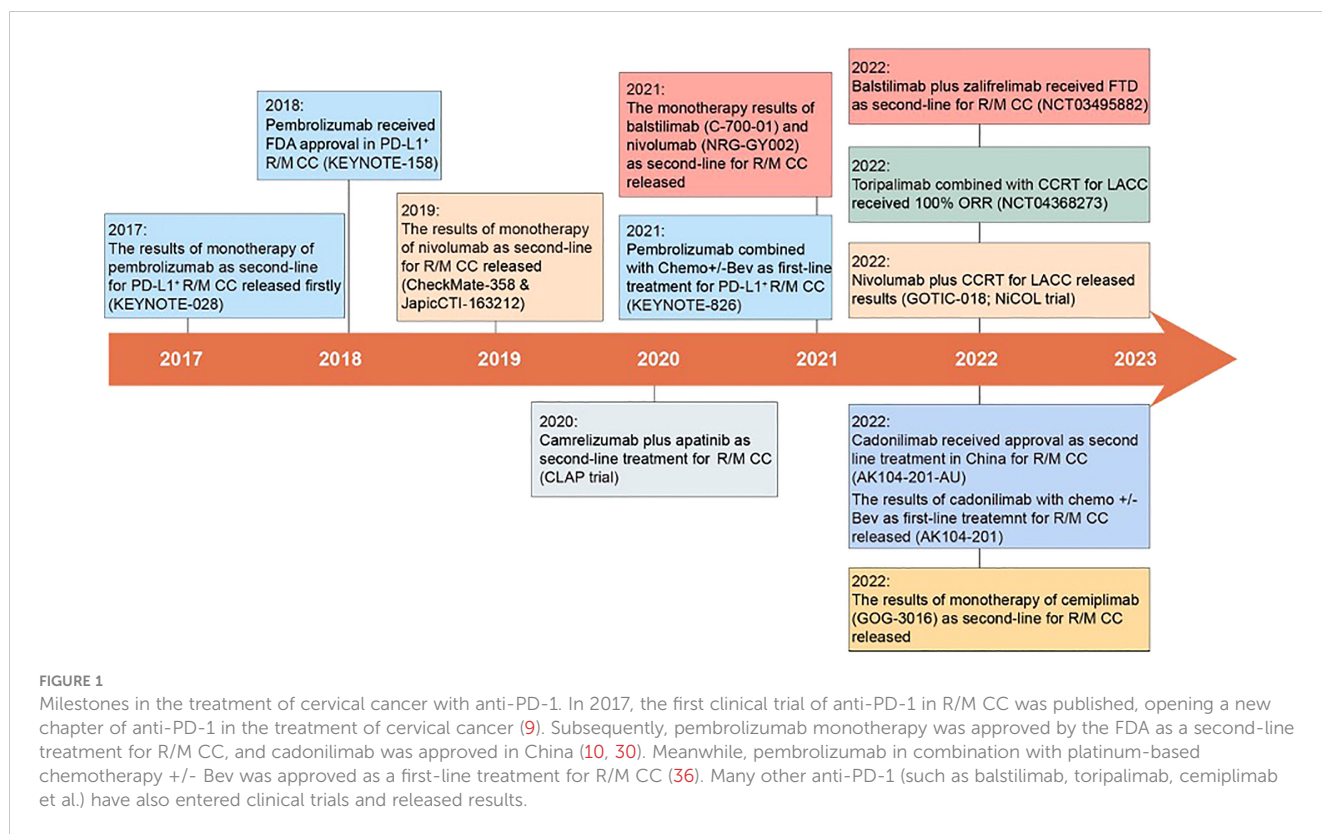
2018:
Pembrolizumab received FDA approval in PD-L1⁺ R/M CC (KEYNOTE-158)

2017:
The results of monotherapy of pembrolizumab as second-line for PD-L1⁺ R/M CC released firstly (KEYNOTE-028)

2019:
The results of monotherapy of nivolumab as second-line for R/M CC released (CheckMate-358 & JapicCTI-163212)

2021:
The monotherapy results of balstilimab (C-700-01) and nivolumab (NRG-GY002) as second-line for R/M CC released

2021:
Pembrolizumab combined with Chemo+/-Bev as first-line treatment for PD-L1⁺ R/M CC (KEYNOTE-826)

2022:
Balstilimab plus zalifrelimab received FTD as second-line for R/M CC (NCT03495882)

2022:
Toripalimab combined with CCRT for LACC received 100% ORR (NCT04368273)

2022:
Nivolumab plus CCRT for LACC released results (GOTIC-018; NiCOL trial)

2017 2018 2019 2020 2021 2022 2023

2020:
Camrelizumab plus apatinib as second-line treatment for R/M CC (CLAP trial)

2022:
Cadonilimab received approval as second line treatment in China for R/M CC (AK104-201-AU)
The results of cadonilimab with chemo +/- Bev as first-line treatemnt for R/M CC released (AK104-201)

2022:
The results of monotherapy of cemiplimab (GOG-3016) as second-line for R/M CC released

FIGURE 1
Milestones in the treatment of cervical cancer with anti-PD-1. In 2017, the first clinical trial of anti-PD-1 in R/M CC was published, opening a new chapter of anti-PD-1 in the treatment of cervical cancer (9). Subsequently, pembrolizumab monotherapy was approved by the FDA as a second-line treatment for R/M CC, and cadonilimab was approved in China (10, 30). Meanwhile, pembrolizumab in combination with platinum-based chemotherapy +/- Bev was approved as a first-line treatment for R/M CC (36). Many other anti-PD-1 (such as balstilimab, toripalimab, cemiplimab et al.) have also entered clinical trials and released results.